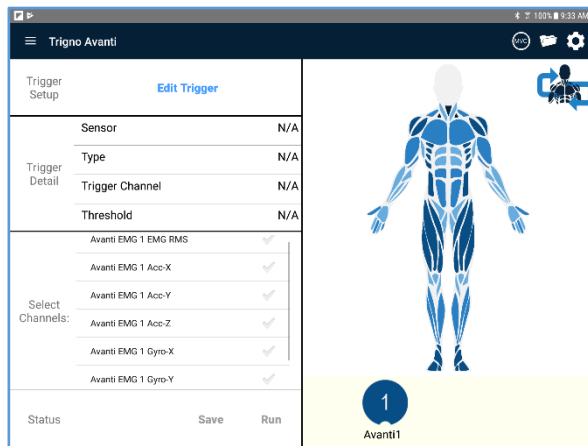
100% 9:33 AM

Trigno Avanti

MVC

Trigger Setup

Edit Trigger

Trigger Detail

| Sensor | N/A |
|---|---|
| Type | N/A |
| Trigger Channel | N/A |
| Threshold | N/A |

Select Channels:

Avanti EMG 1 EMG RMS

Avanti EMG 1 Acc-X

Avanti EMG 1 Acc-Y

Avanti EMG 1 Acc-Z

Avanti EMG 1 Gyro-X

Avanti EMG 1 Gyro-Y

Status

Save

Run

1

Avanti1